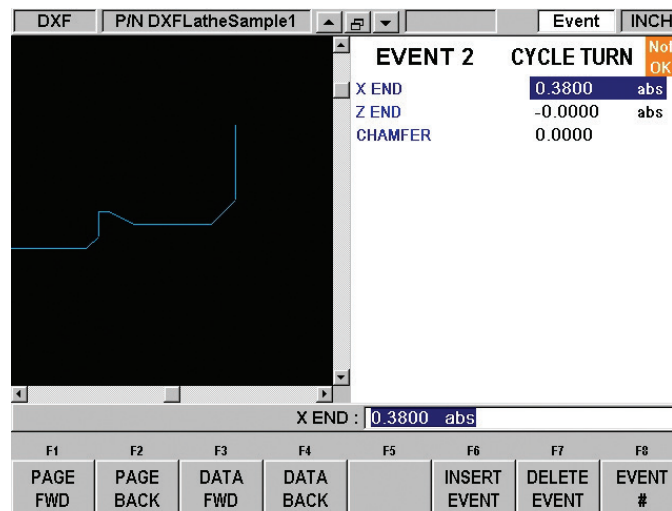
DXF | P/N DXFLatheSample1 | Event | INCH

EVENT 2 CYCLE TURN

Not OK

X END 0.3800 abs
Z END -0.0000 abs
CHAMFER 0.0000

X END : 0.3800 abs

| F1 | F2 | F3 | F4 | F5 | F6 | F7 | F8 |
|---|---|---|---|---|---|---|---|
| PAGE FWD | PAGE BACK | DATA FWD | DATA BACK | | INSERT EVENT | DELETE EVENT | EVENT # |